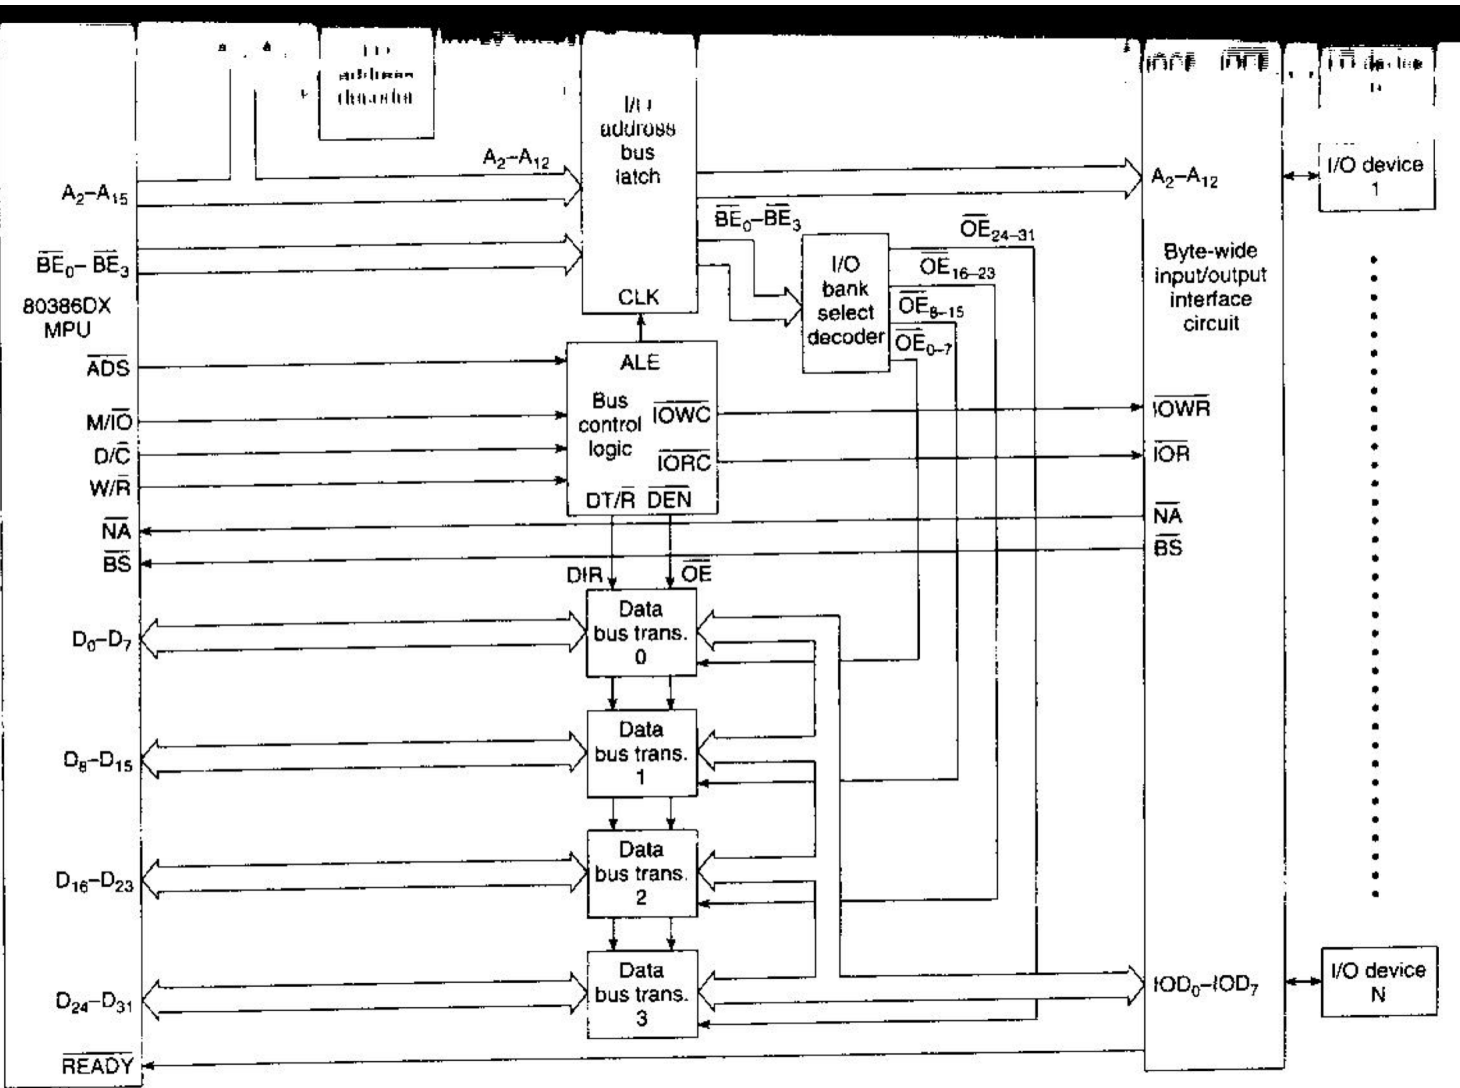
I/O address decoder

I/O address bus latch

CLK

$A_2$–$A_{12}$

$A_2$–$A_{15}$

$\overline{BE}_0$– $\overline{BE}_3$

80386DX MPU

$\overline{ADS}$

M/$\overline{IO}$

D/$\overline{C}$

W/$\overline{R}$

$\overline{NA}$

$\overline{BS}$

$D_0$–$D_7$

$D_8$–$D_{15}$

$D_{16}$–$D_{23}$

$D_{24}$–$D_{31}$

$\overline{READY}$

$\overline{BE}_0$–$\overline{BE}_3$

I/O bank select decoder

$\overline{OE}_{24-31}$

$\overline{OE}_{16-23}$

$\overline{OE}_{8-15}$

$\overline{OE}_{0-7}$

ALE

Bus control logic

$\overline{IOWC}$

$\overline{IORC}$

DT/$\overline{R}$ $\overline{DEN}$

DIR

$\overline{OE}$

Data bus trans. 0

Data bus trans. 1

Data bus trans. 2

Data bus trans. 3

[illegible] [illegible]

$A_2$–$A_{12}$

Byte-wide input/output interface circuit

$\overline{IOWR}$

$\overline{IOR}$

$\overline{NA}$

$\overline{BS}$

$IOD_0$–$IOD_7$

I/O device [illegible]

I/O device 1

I/O device N